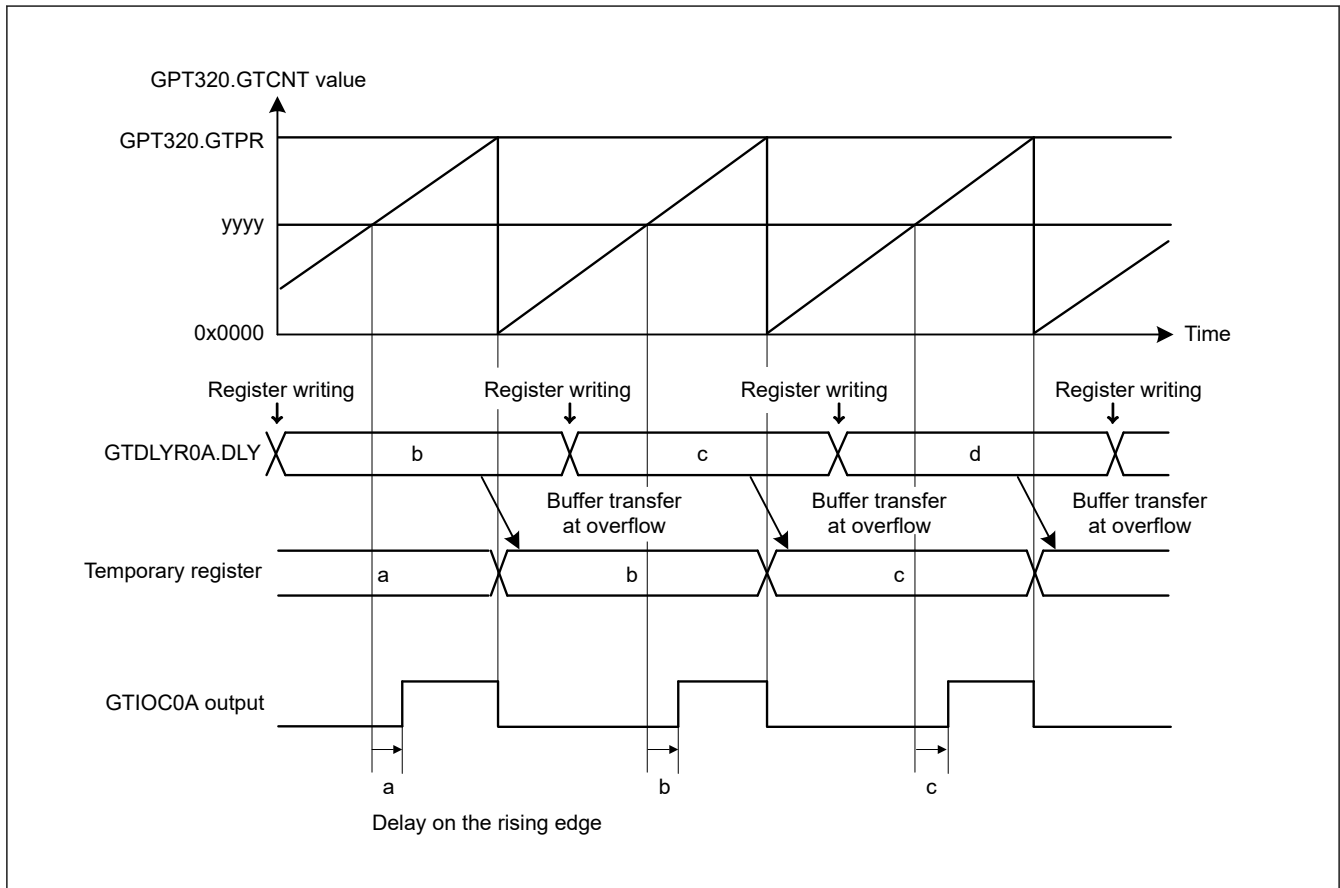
GPT320.GTCNT value

GPT320.GTPR

yyyy

0x0000

Time

Register writing

Register writing

Register writing

Register writing

GTDLYR0A.DLY

b

c

d

Buffer transfer at overflow

Buffer transfer at overflow

Buffer transfer at overflow

Temporary register

a

b

c

GTIOC0A output

a

b

c

Delay on the rising edge